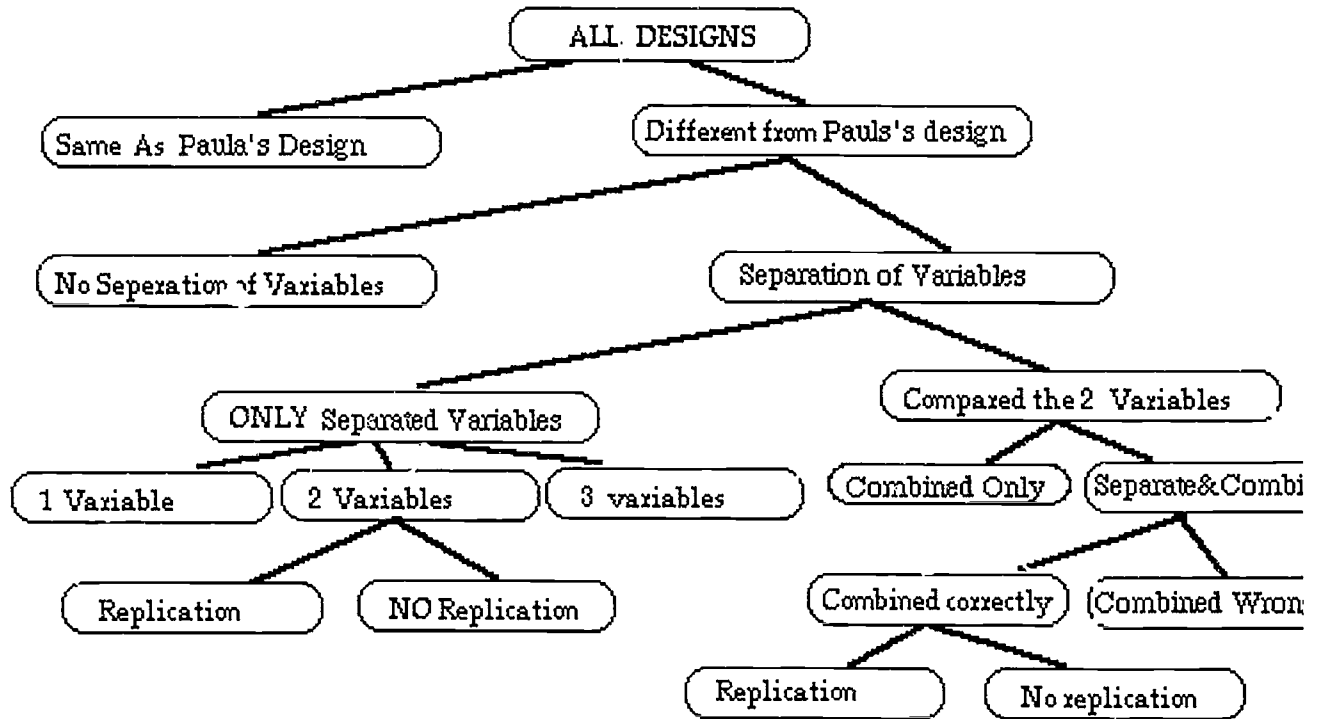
ALL DESIGNS

Same As Paula's Design

Different from Pauls's design

No Seperation of Variables

Separation of Variables

ONLY Separated Variables

Compared the 2 Variables

1 Variable

2 Variables

3 variables

Combined Only

Separate&Combi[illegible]

Replication

NO Replication

Combined correctly

Combined Wron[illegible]

Replication

No replication